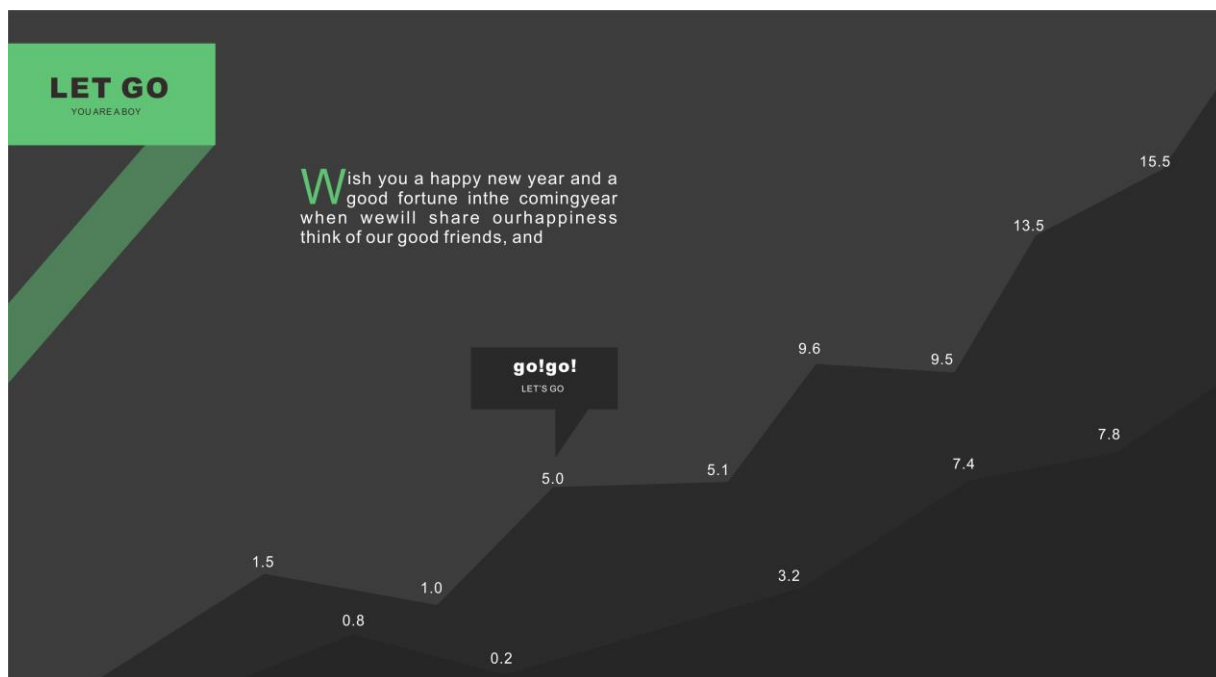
LET GO
YOUAREABOY

Wish you a happy new year and a good fortune inthe comingyear when wewill share ourhappiness think of our good friends, and

go!go!
LET'S GO

15.5
13.5
9.6
9.5
5.0
5.1
7.8
7.4
1.5
1.0
3.2
0.8
0.2